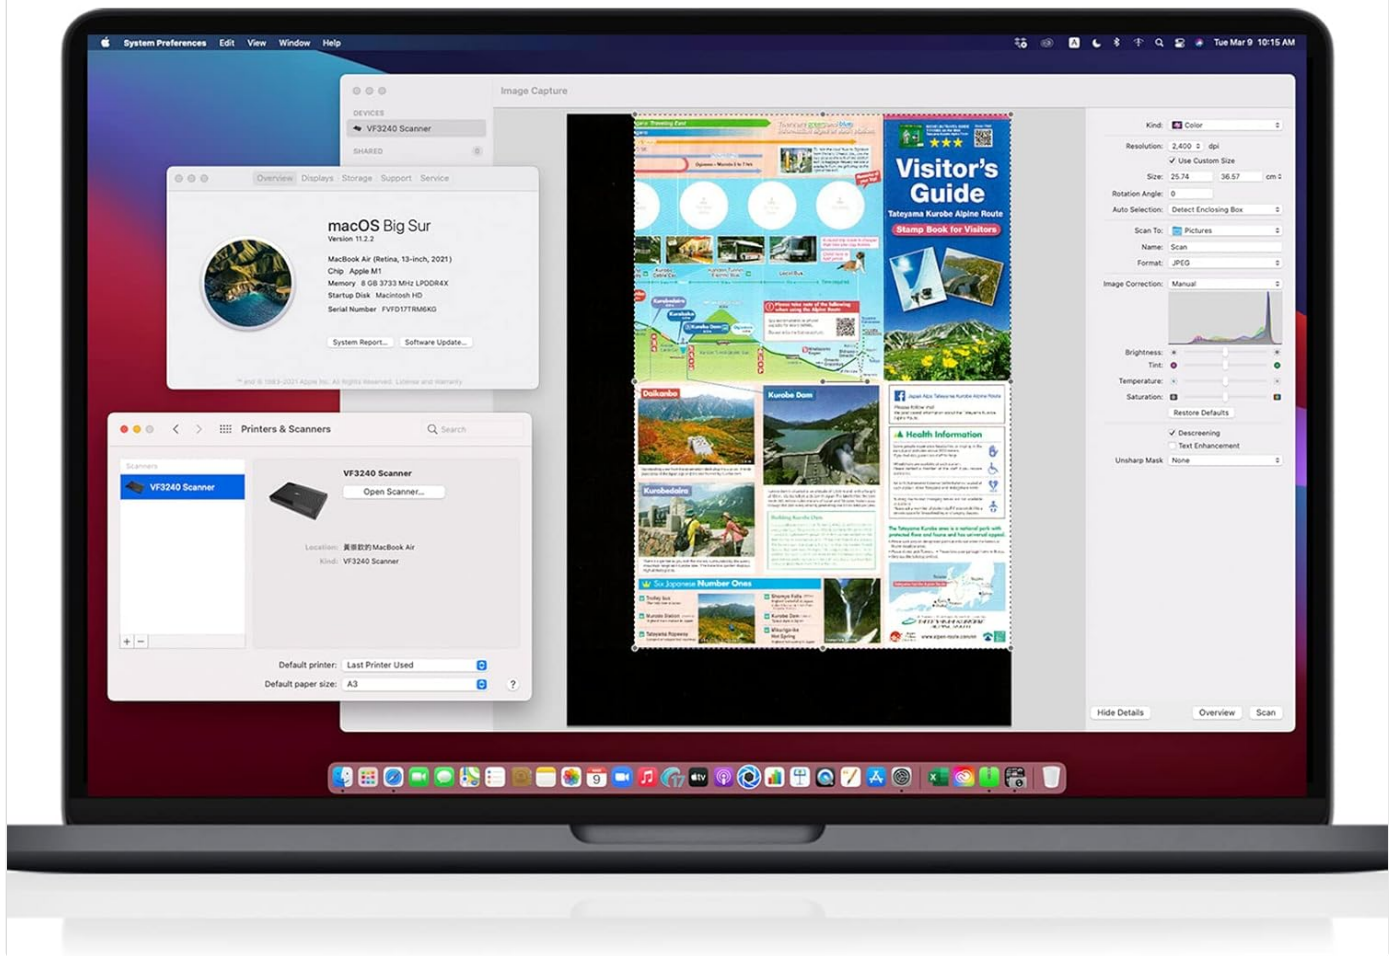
System Preferences Edit View Window Help

Tue Mar 9 10:15 AM

Image Capture

DEVICES
VF3240 Scanner
SHARED

Overview Displays Storage Support Service

macOS Big Sur
Version 11.2.2

MacBook Air (Retina, 13-inch, 2021)
Chip Apple M1
Memory 8 GB 3733 MHz LPDDR4X
Startup Disk Macintosh HD
Serial Number FVFD17TRM6K6

System Report... Software Update...

™ and © 1983-2021 Apple Inc. All Rights Reserved. License and Warranty

Printers & Scanners

Search

Scanners
VF3240 Scanner

VF3240 Scanner
Open Scanner...

Location: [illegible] MacBook Air
Kind: VF3240 Scanner

+ −

Default printer: Last Printer Used
Default paper size: A3
?

Visitor's Guide
Tateyama Kurobe Alpine Route
Stamp Book for Visitors

Daikanbo
Kurobe Dam
Kurobedaira
Health Information
Six Japanese Number Ones

Kind: Color
Resolution: 2,400 dpi
Use Custom Size
Size: 25.74 36.57 cm
Rotation Angle: 0
Auto Selection: Detect Enclosing Box
Scan To: Pictures
Name: Scan
Format: JPEG
Image Correction: Manual
Brightness:
Tint:
Temperature:
Saturation:
Restore Defaults
Descreening
Text Enhancement
Unsharp Mask: None

Hide Details
Overview
Scan